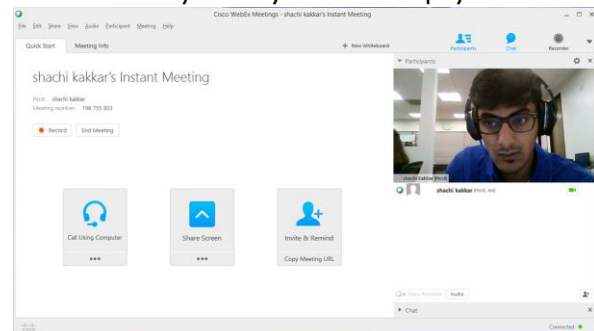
Cisco WebEx Meetings - shachi kakkar's Instant Meeting

File Edit Share View Audio Participant Meeting Help

Participants Chat Recorder

Quick Start Meeting Info

+ New Whiteboard

shachi kakkar's Instant Meeting

Host: shachi kakkar
Meeting number: 190 755 803

Record End Meeting

Call Using Computer
•••

Share Screen
•••

Invite & Remind
Copy Meeting URL

Participants

shachi kakkar (Host)

shachi kakkar (Host, me)

Audio

Chat

Connected